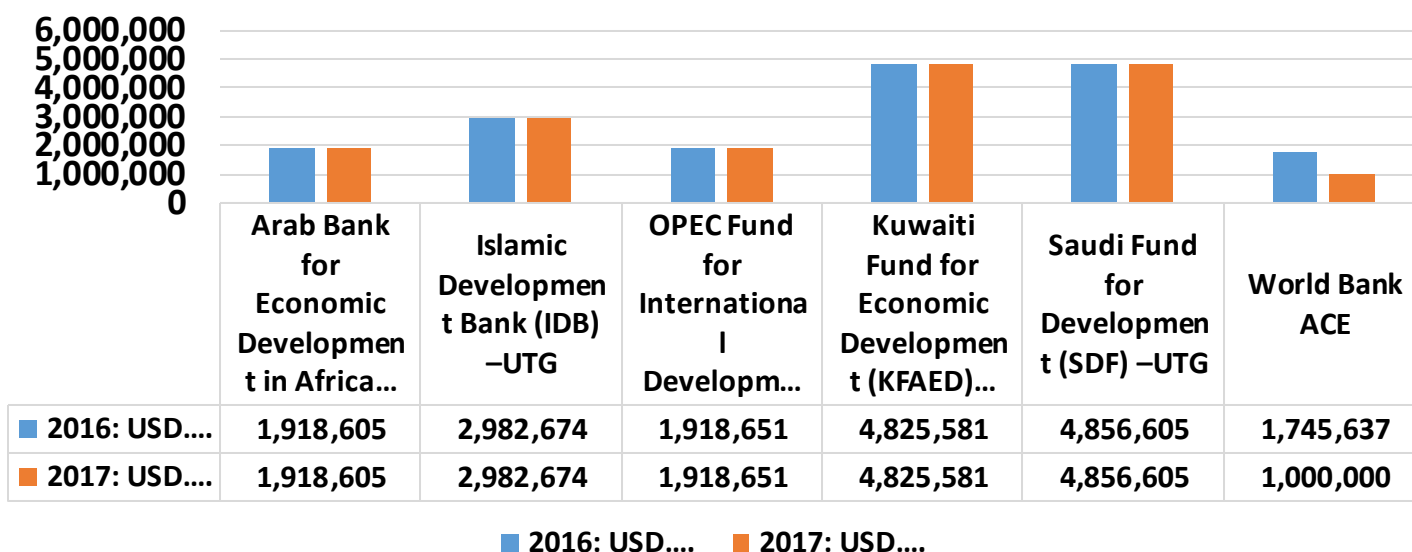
6,000,000
5,000,000
4,000,000
3,000,000
2,000,000
1,000,000
0

| | Arab Bank for Economic Developmen t in Africa… | Islamic Developmen t Bank (IDB) –UTG | OPEC Fund for Internationa l Developm… | Kuwaiti Fund for Economic Developmen t (KFAED)… | Saudi Fund for Developmen t (SDF) –UTG | World Bank ACE |
|---|---|---|---|---|---|---|
| 2016: USD…. | 1,918,605 | 2,982,674 | 1,918,651 | 4,825,581 | 4,856,605 | 1,745,637 |
| 2017: USD…. | 1,918,605 | 2,982,674 | 1,918,651 | 4,825,581 | 4,856,605 | 1,000,000 |

2016: USD…. 2017: USD….